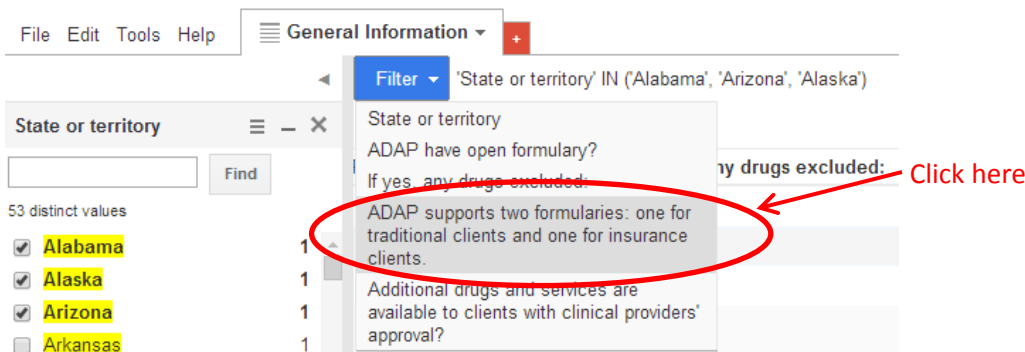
File Edit Tools Help

General Information

+

Filter 'State or territory' IN ('Alabama', 'Arizona', 'Alaska')

State or territory

Find

53 distinct values

Alabama 1

Alaska 1

Arizona 1

Arkansas 1

State or territory

ADAP have open formulary?

If yes, any drugs excluded:

ADAP supports two formularies: one for traditional clients and one for insurance clients.

Additional drugs and services are available to clients with clinical providers' approval?

ny drugs excluded:

Click here